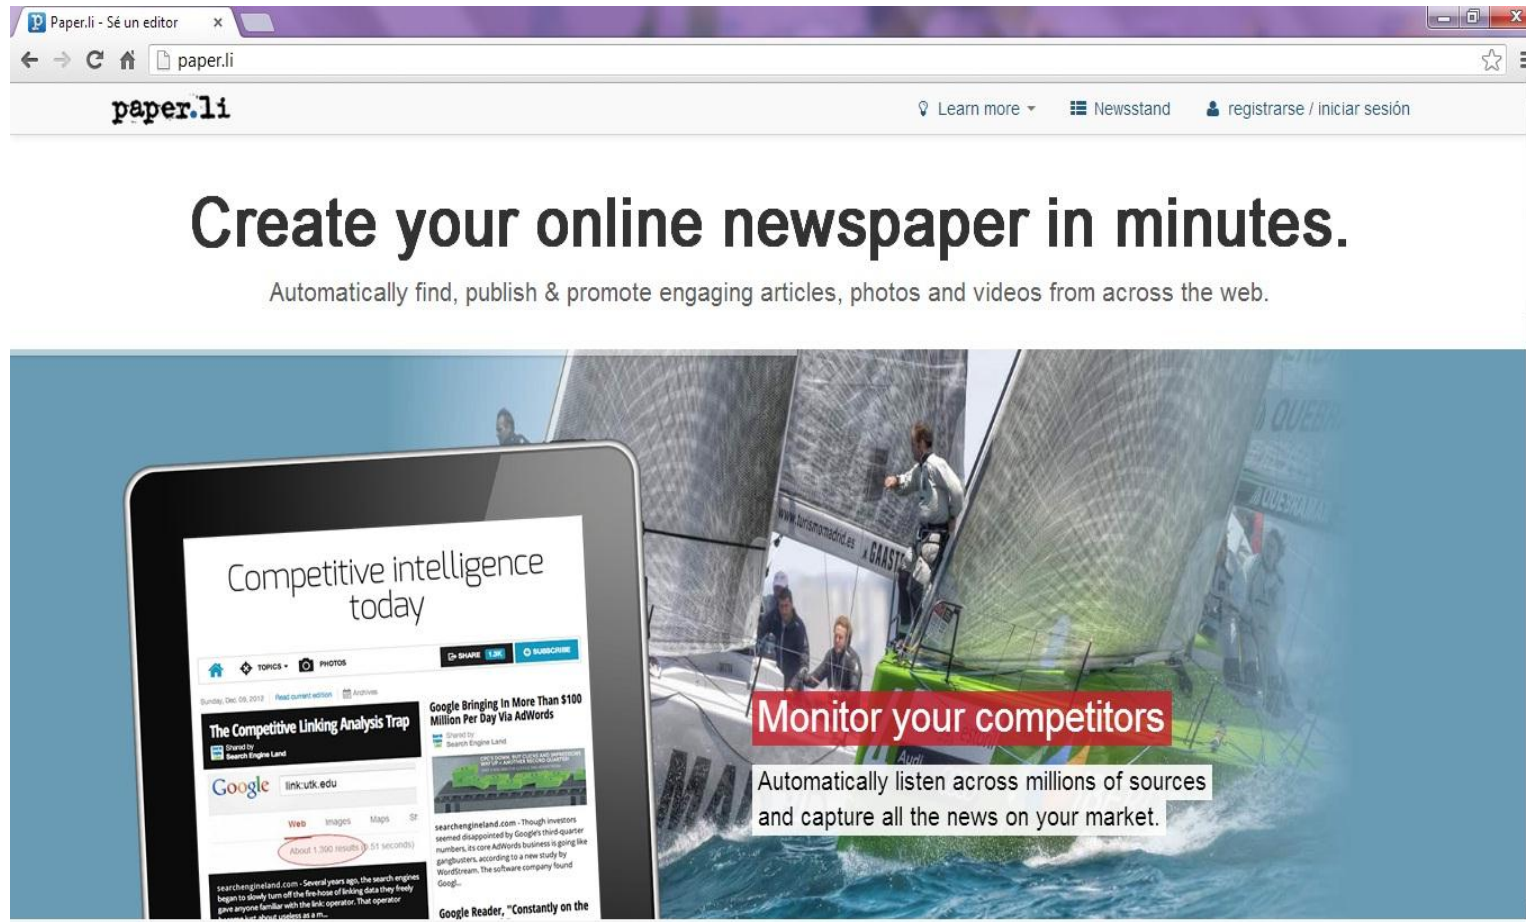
Paper.li - Sé un editor ×

paper.li

paper.li

Learn more ▾ Newsstand registrarse / iniciar sesión

Create your online newspaper in minutes.

Automatically find, publish & promote engaging articles, photos and videos from across the web.

Competitive intelligence today

TOPICS ▾ PHOTOS SHARE 1.2K SUBSCRIBE

The Competitive Linking Analysis Trap

Google link:utk.edu

Google Bringing In More Than $100 Million Per Day Via AdWords

Google Reader, "Constantly on the

Monitor your competitors

Automatically listen across millions of sources and capture all the news on your market.